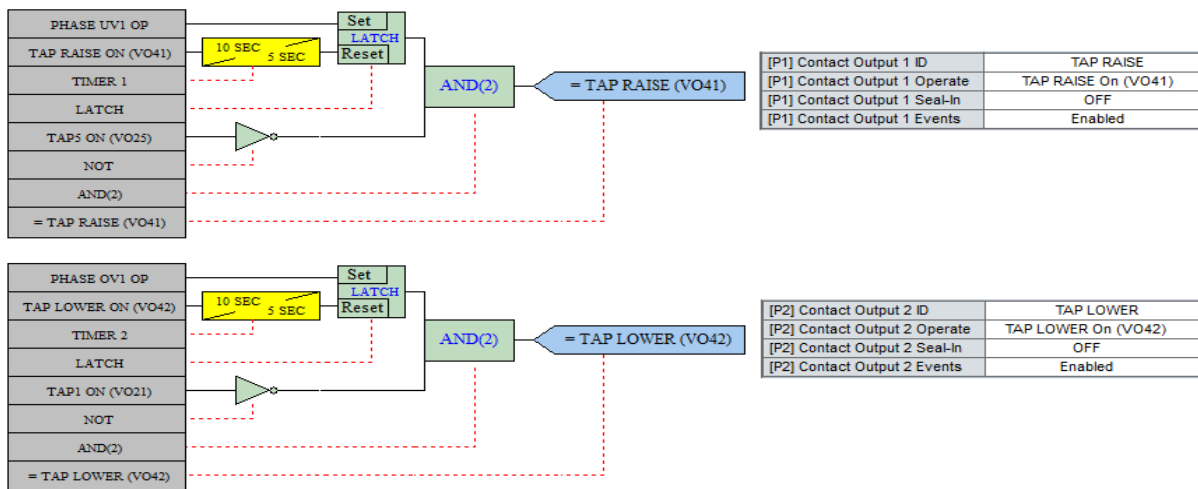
PHASE UV1 OP
TAP RAISE ON (VO41)
TIMER 1
LATCH
TAP5 ON (VO25)
NOT
AND(2)
= TAP RAISE (VO41)

Set
LATCH
Reset
10 SEC
5 SEC
AND(2)
= TAP RAISE (VO41)

| [P1] Contact Output 1 ID | TAP RAISE |
|---|---|
| [P1] Contact Output 1 Operate | TAP RAISE On (VO41) |
| [P1] Contact Output 1 Seal-In | OFF |
| [P1] Contact Output 1 Events | Enabled |

PHASE OV1 OP
TAP LOWER ON (VO42)
TIMER 2
LATCH
TAP1 ON (VO21)
NOT
AND(2)
= TAP LOWER (VO42)

Set
LATCH
Reset
10 SEC
5 SEC
AND(2)
= TAP LOWER (VO42)

| [P2] Contact Output 2 ID | TAP LOWER |
|---|---|
| [P2] Contact Output 2 Operate | TAP LOWER On (VO42) |
| [P2] Contact Output 2 Seal-In | OFF |
| [P2] Contact Output 2 Events | Enabled |